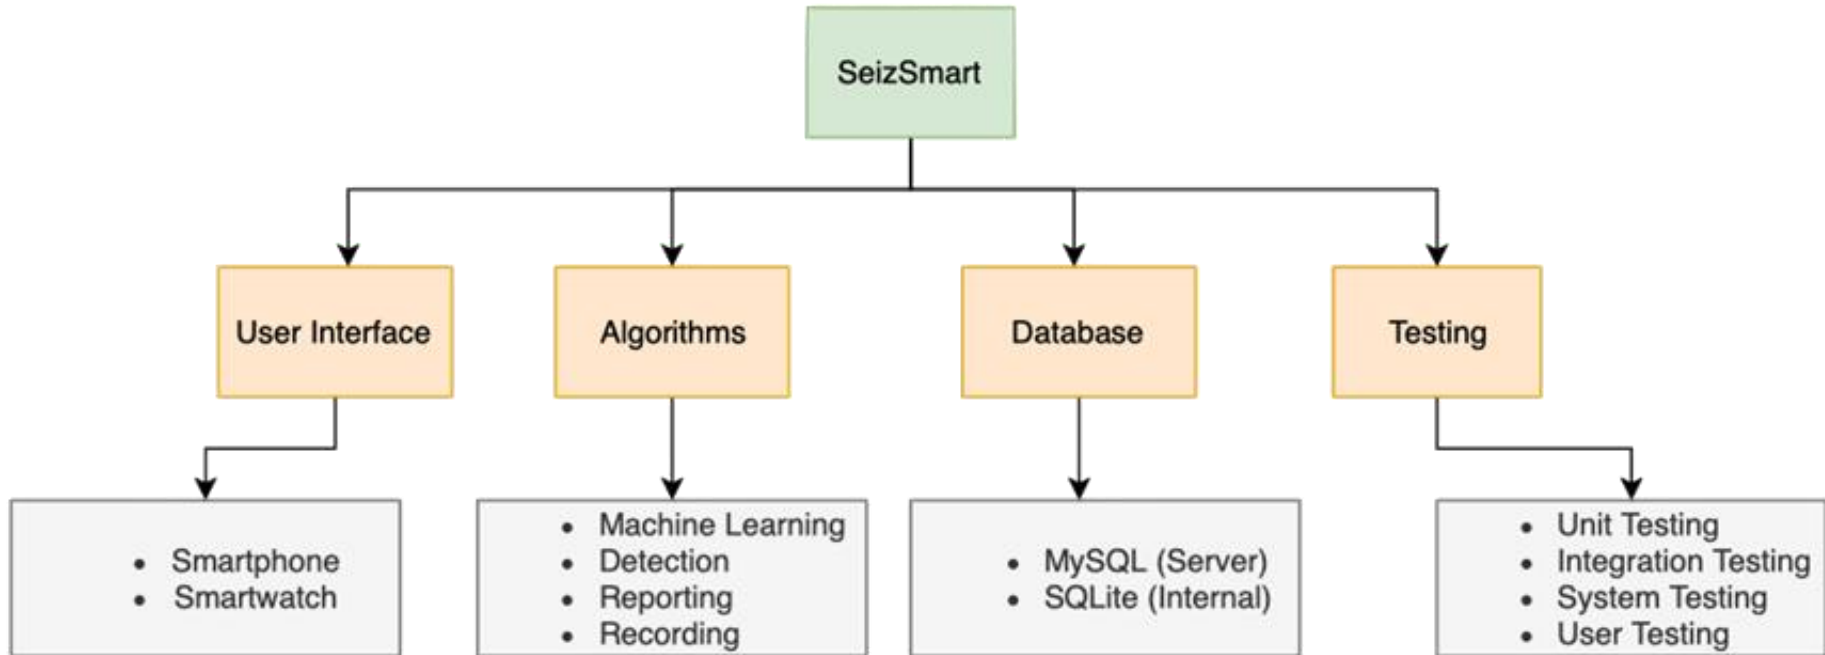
SeizSmart

User Interface

Algorithms

Database

Testing

- Smartphone
- Smartwatch

- Machine Learning
- Detection
- Reporting
- Recording

- MySQL (Server)
- SQLite (Internal)

- Unit Testing
- Integration Testing
- System Testing
- User Testing